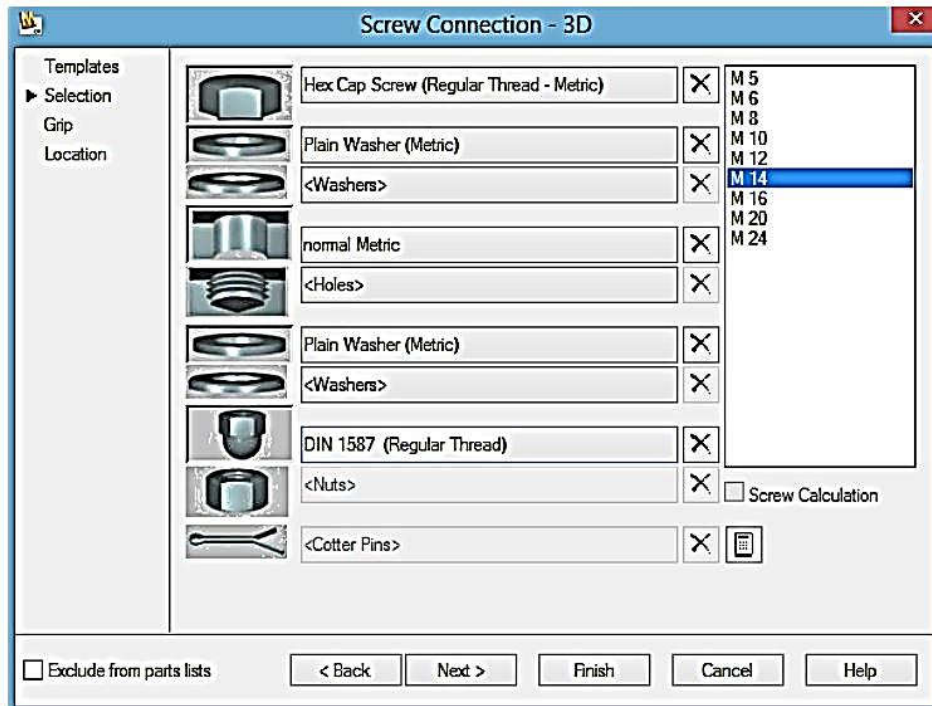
Screw Connection - 3D

Templates
▶ Selection
Grip
Location

Hex Cap Screw (Regular Thread - Metric)
Plain Washer (Metric)
<Washers>
normal Metric
<Holes>
Plain Washer (Metric)
<Washers>
DIN 1587 (Regular Thread)
<Nuts>
<Cotter Pins>

M 5
M 6
M 8
M 10
M 12
M 14
M 16
M 20
M 24

Screw Calculation

Exclude from parts lists

< Back
Next >
Finish
Cancel
Help